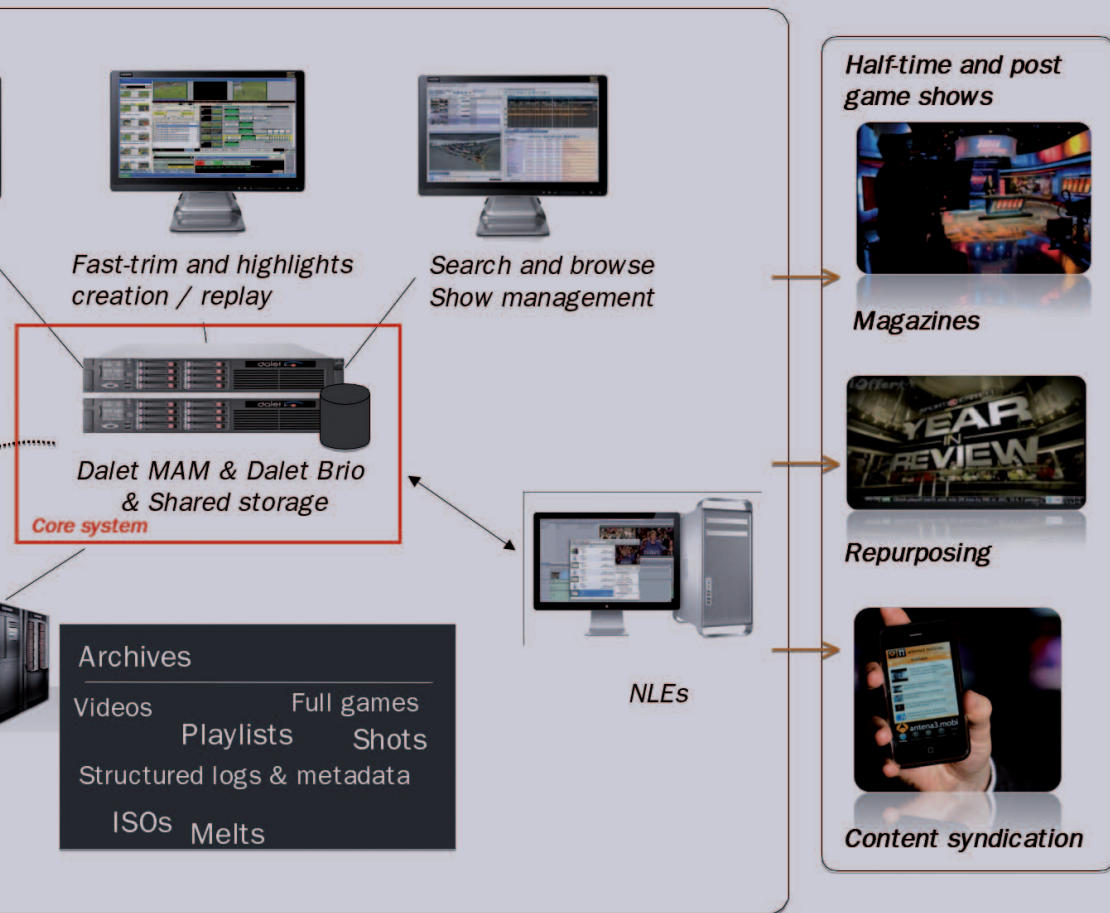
Fast-trim and highlights creation / replay

Search and browse Show management

dalet

dalet

Dalet MAM & Dalet Brio & Shared storage

Core system

NLEs

Archives

Videos

Full games

Playlists

Shots

Structured logs & metadata

ISOs

Melts

Half-time and post game shows

Magazines

YEAR IN REVIEW

Repurposing

antena3.mobi

Content syndication